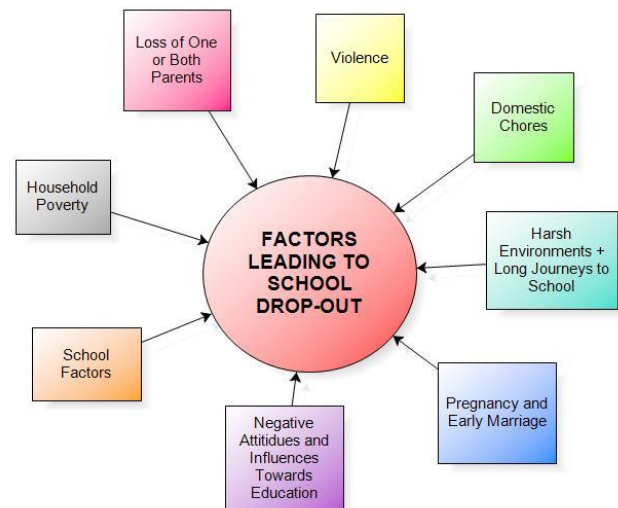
Loss of One or Both Parents

Violence

Domestic Chores

Household Poverty

FACTORS LEADING TO SCHOOL DROP-OUT

Harsh Environments + Long Journeys to School

School Factors

Pregnancy and Early Marriage

Negative Attitiudes and Influences Towards Education